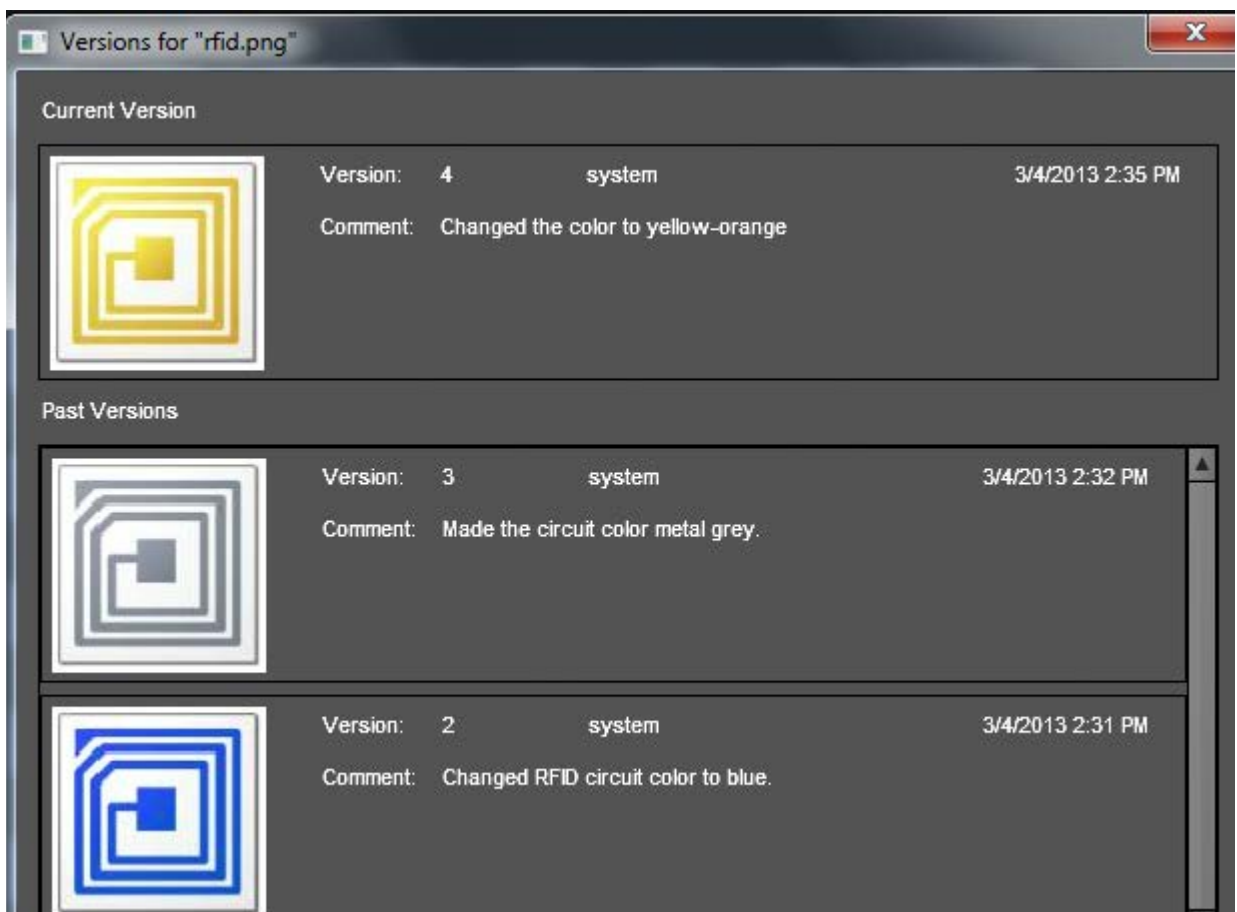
Versions for "rfid.png"

Current Version

Version: 4 system 3/4/2013 2:35 PM

Comment: Changed the color to yellow-orange

Past Versions

Version: 3 system 3/4/2013 2:32 PM

Comment: Made the circuit color metal grey.

Version: 2 system 3/4/2013 2:31 PM

Comment: Changed RFID circuit color to blue.